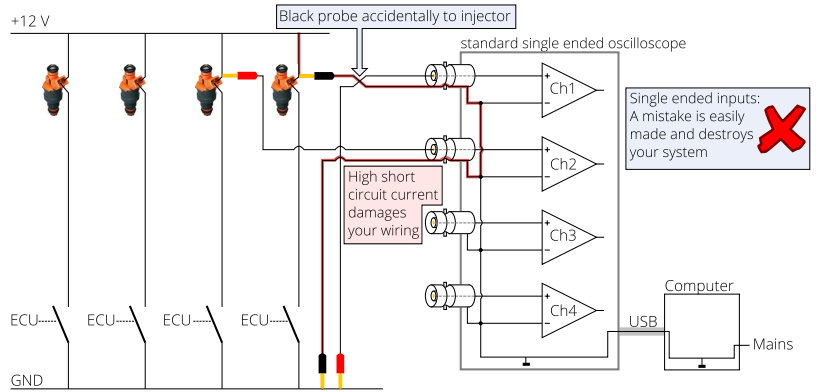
+12 V

Black probe accidentally to injector

standard single ended oscilloscope

Ch1

Ch2

Ch3

Ch4

Single ended inputs:
A mistake is easily made and destroys your system

High short circuit current damages your wiring

Computer

USB

Mains

ECU

ECU

ECU

ECU

GND